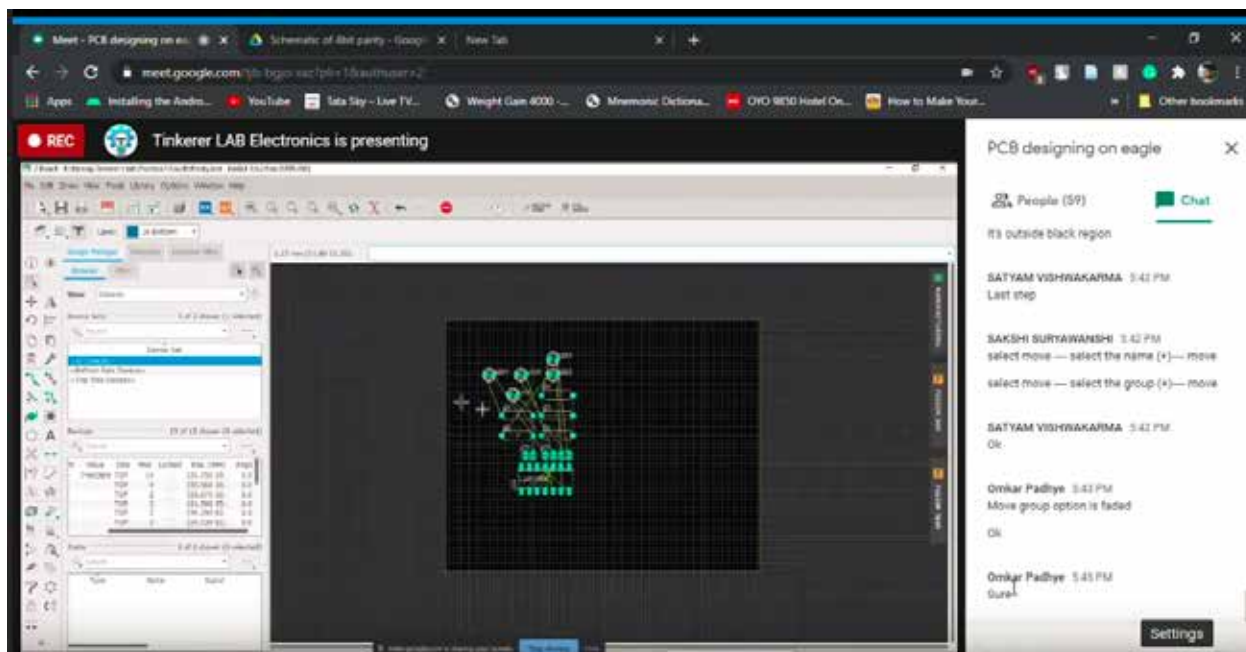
Meet - PCB designing on ea... × Schematic of 4bit parity - Googl... × New Tab ×

meet.google.com/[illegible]

Apps Installing the Andro... YouTube Tata Sky - Live TV... Weight Gain 4000 -... Mnemonic Dictiona... OYO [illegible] Hotel On... How to Make Your... Other bookmarks

REC Tinkerer LAB Electronics is presenting

PCB designing on eagle

People (59) Chat

It's outside black region

SATYAM VISHWAKARMA 5:42 PM
Last step

SAKSHI SURYAWANSHI 5:42 PM
select move — select the name (+)— move

select move — select the group (+)— move

SATYAM VISHWAKARMA 5:42 PM
Ok

Omkar Padhye 5:43 PM
Move group option is faded

Ok

Omkar Padhye 5:45 PM
Sure

Settings